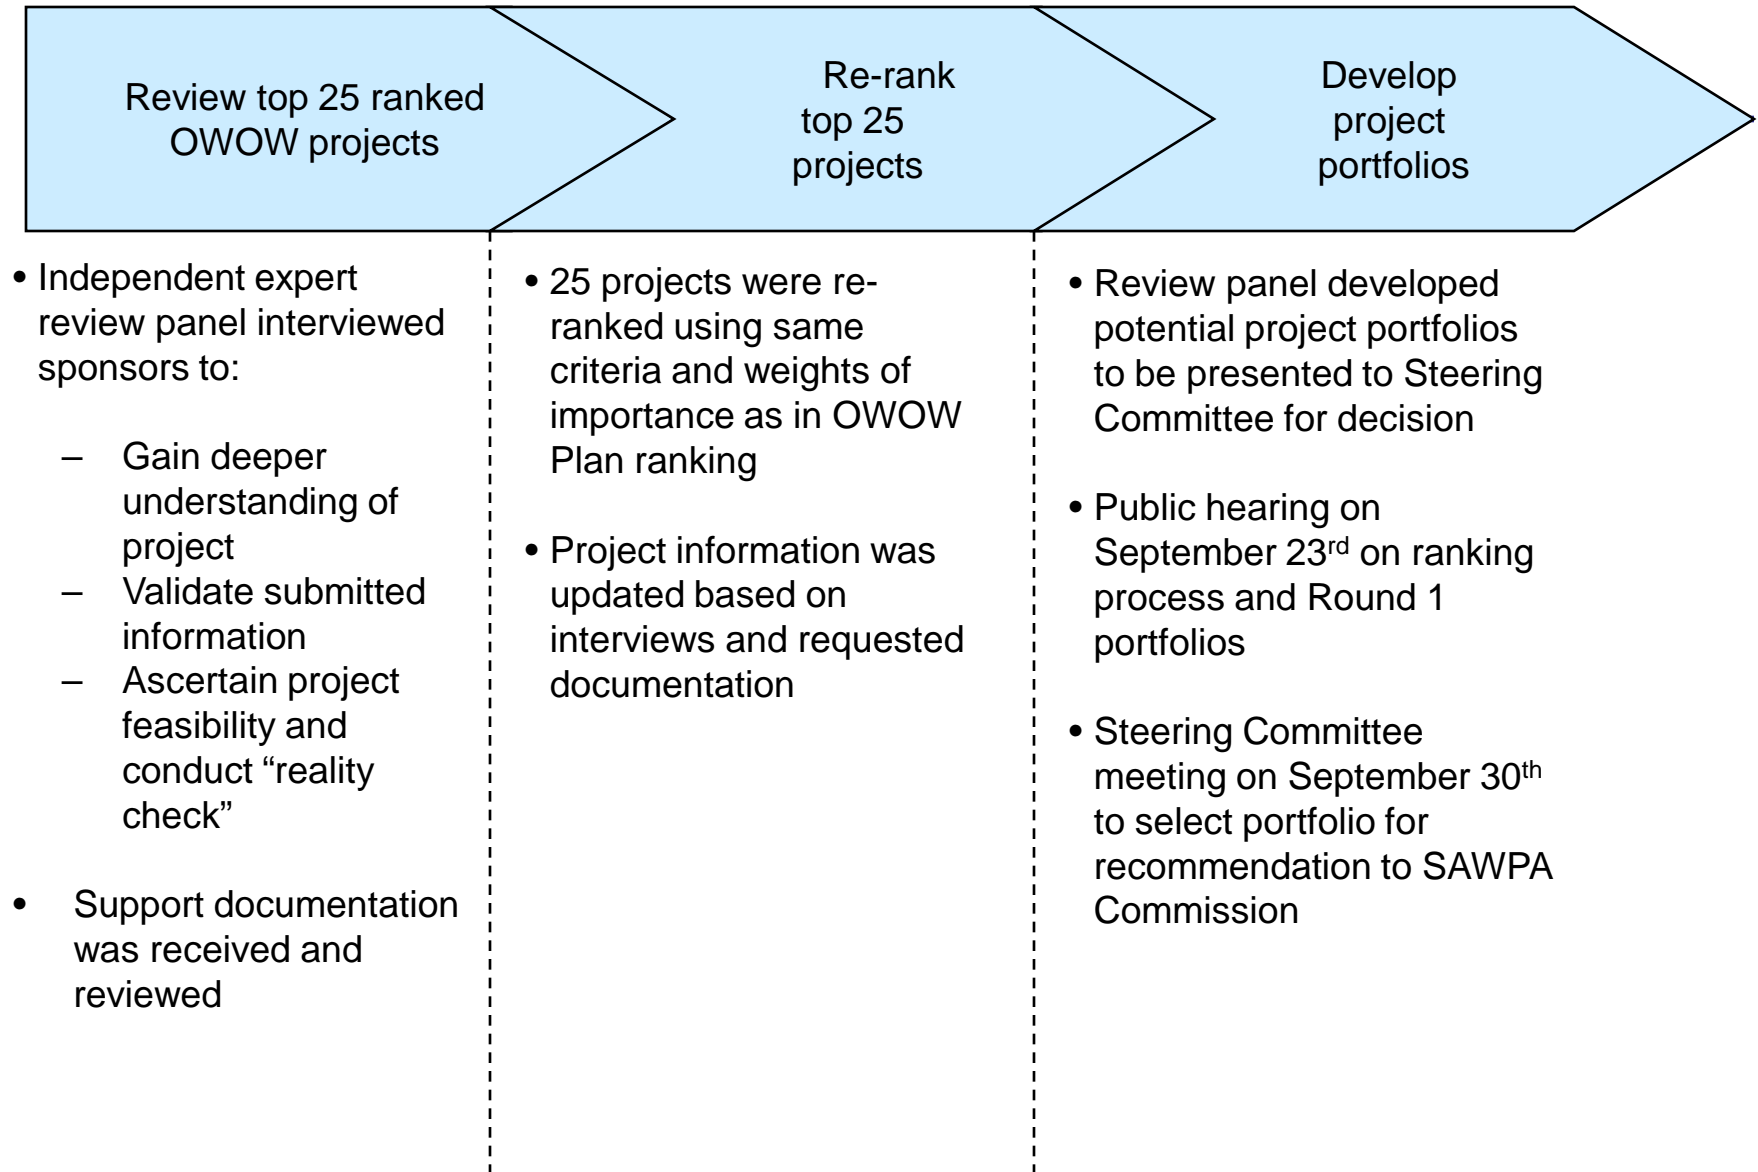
Review top 25 ranked OWOW projects

Re-rank top 25 projects

Develop project portfolios

• Independent expert review panel interviewed sponsors to:

– Gain deeper understanding of project
– Validate submitted information
– Ascertain project feasibility and conduct “reality check”

• Support documentation was received and reviewed

• 25 projects were re-ranked using same criteria and weights of importance as in OWOW Plan ranking

• Project information was updated based on interviews and requested documentation

• Review panel developed potential project portfolios to be presented to Steering Committee for decision

• Public hearing on September 23$^{rd}$ on ranking process and Round 1 portfolios

• Steering Committee meeting on September 30$^{th}$ to select portfolio for recommendation to SAWPA Commission